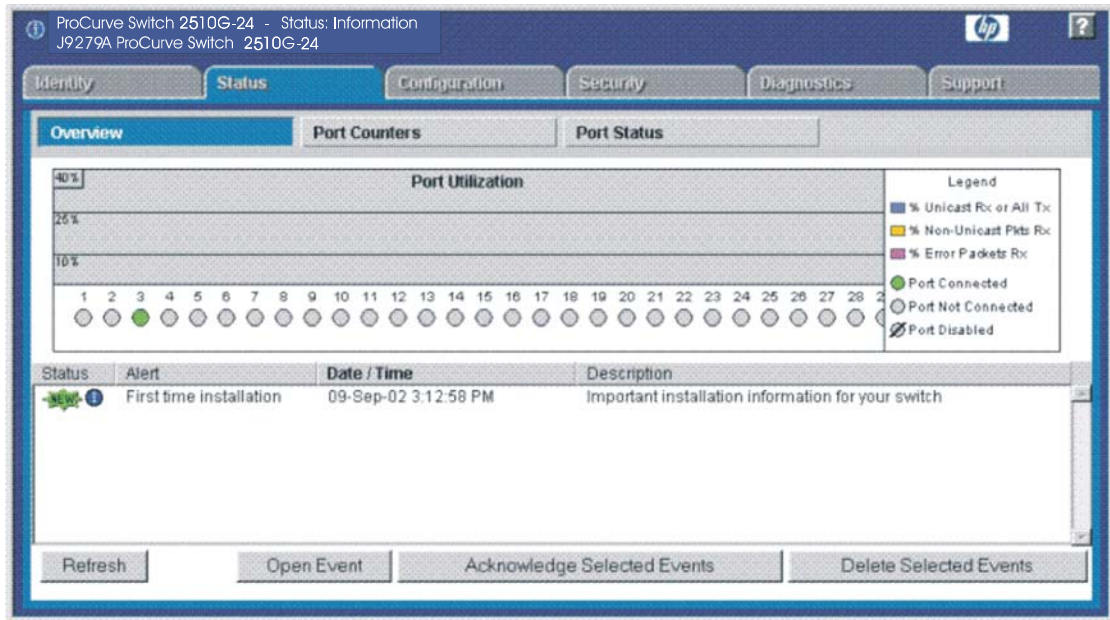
ProCurve Switch 2510G-24 - Status: Information
J9279A ProCurve Switch 2510G-24

hp

?

Identity | Status | Configuration | Security | Diagnostics | Support

Overview | Port Counters | Port Status

40%

Port Utilization

25%

10%

1 2 3 4 5 6 7 8 9 10 11 12 13 14 15 16 17 18 19 20 21 22 23 24 25 26 27 28 2

Legend
% Unicast Rx or All Tx
% Non-Unicast Pkts Rx
% Error Packets Rx
Port Connected
Port Not Connected
Port Disabled

| Status | Alert | Date / Time | Description |
|---|---|---|---|
| NEW | First time installation | 09-Sep-02 3:12:58 PM | Important installation information for your switch |

Refresh | Open Event | Acknowledge Selected Events | Delete Selected Events